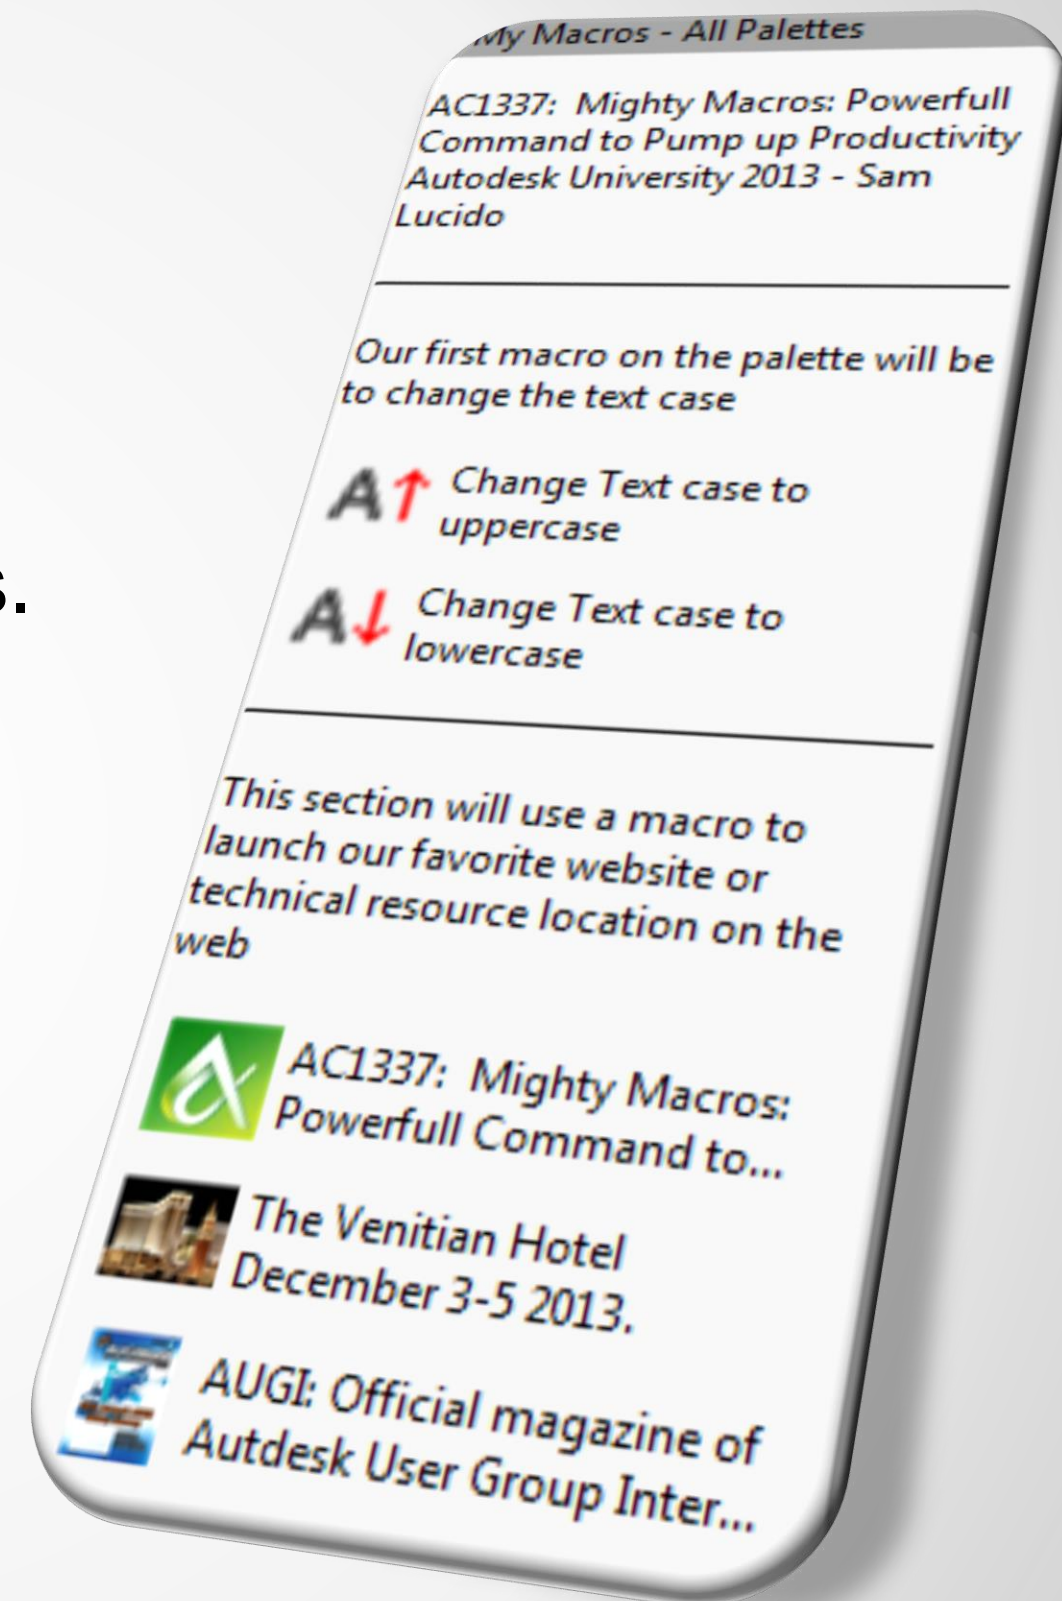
s.

My Macros - All Palettes

AC1337: Mighty Macros: Powerfull Command to Pump up Productivity Autodesk University 2013 - Sam Lucido

Our first macro on the palette will be to change the text case

Change Text case to uppercase

Change Text case to lowercase

This section will use a macro to launch our favorite website or technical resource location on the web

AC1337: Mighty Macros: Powerfull Command to...

The Venitian Hotel December 3-5 2013.

AUGI: Official magazine of Autdesk User Group Inter...